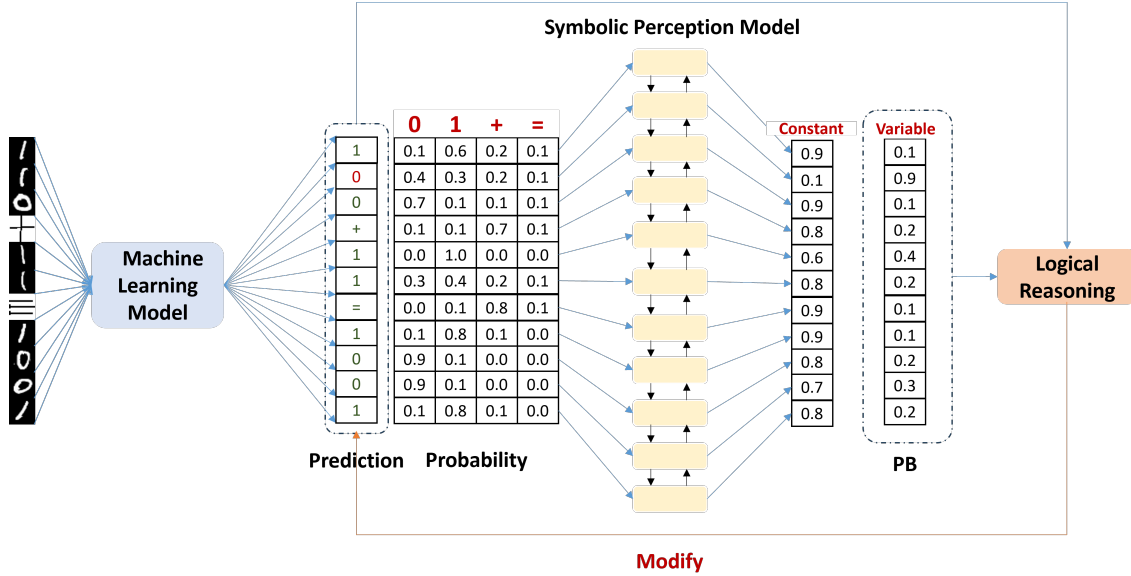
Symbolic Perception Model

Machine Learning Model

| Prediction |
|---|
| 1 |
| 0 |
| 0 |
| + |
| 1 |
| 1 |
| = |
| 1 |
| 0 |
| 0 |
| 1 |

| 0 | 1 | + | = |
|---|---|---|---|
| 0.1 | 0.6 | 0.2 | 0.1 |
| 0.4 | 0.3 | 0.2 | 0.1 |
| 0.7 | 0.1 | 0.1 | 0.1 |
| 0.1 | 0.1 | 0.7 | 0.1 |
| 0.0 | 1.0 | 0.0 | 0.0 |
| 0.3 | 0.4 | 0.2 | 0.1 |
| 0.0 | 0.1 | 0.8 | 0.1 |
| 0.1 | 0.8 | 0.1 | 0.0 |
| 0.9 | 0.1 | 0.0 | 0.0 |
| 0.9 | 0.1 | 0.0 | 0.0 |
| 0.1 | 0.8 | 0.1 | 0.0 |

| Constant |
|---|
| 0.9 |
| 0.1 |
| 0.9 |
| 0.8 |
| 0.6 |
| 0.8 |
| 0.9 |
| 0.9 |
| 0.8 |
| 0.7 |
| 0.8 |

| Variable |
|---|
| 0.1 |
| 0.9 |
| 0.1 |
| 0.2 |
| 0.4 |
| 0.2 |
| 0.1 |
| 0.1 |
| 0.2 |
| 0.3 |
| 0.2 |

Prediction Probability

PB

Logical Reasoning

Modify